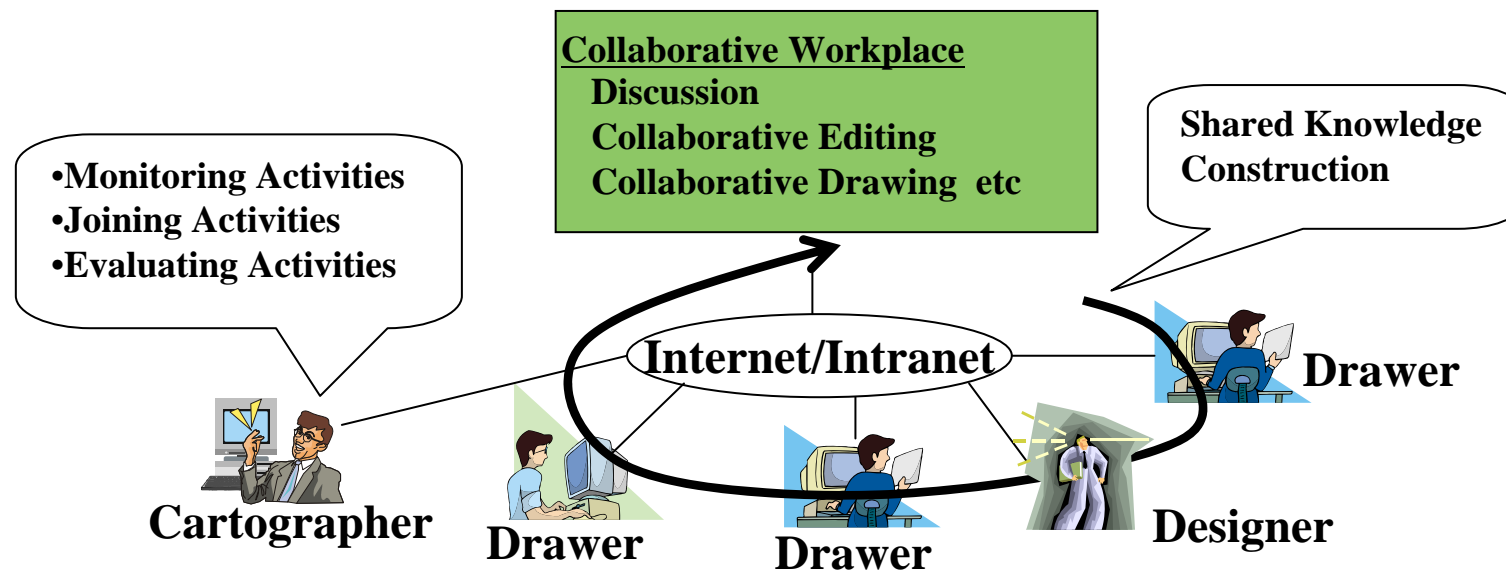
Collaborative Workplace
Discussion
Collaborative Editing
Collaborative Drawing etc

Shared Knowledge Construction

•Monitoring Activities
•Joining Activities
•Evaluating Activities

Internet/Intranet

Drawer

Cartographer

Drawer

Drawer

Designer